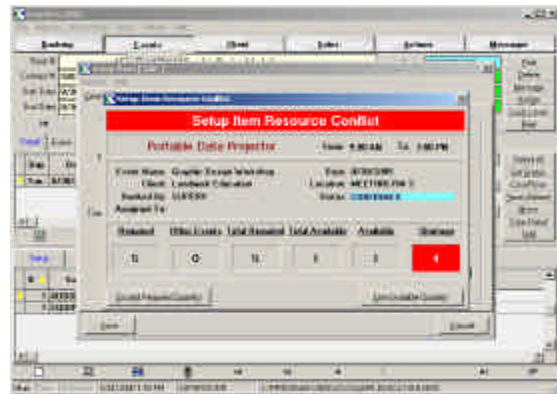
Setup Item Resource Conflict

Portable Data Projector

From 9:00 AM To 3:00 PM

Event Name Graphic Design Workshop
Client Landmark Education
Booked By SUPERV
Assigned To

Date 8/30/2005
Location MEETING RM 3
Status CONFIRMED

Booking Events Locate Client Sales Actions Messages

| Requested | Other Events | Total Requested | Total Available | Available | Shortage |
|---|---|---|---|---|---|
| 1 | 0 | 1 | 1 | 1 | 4 |

Submit Request Quantity

Use Available Quantity

Save

Cancel